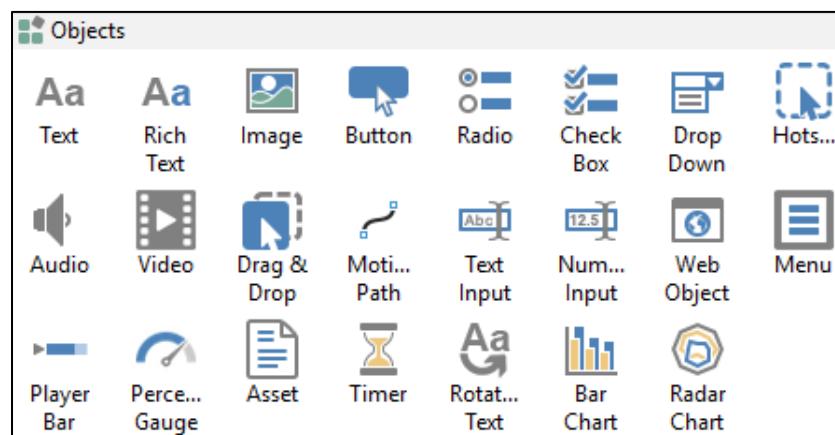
Objects

Aa Text
Aa Rich Text
Image
Button
Radio
Check Box
Drop Down
Hots...

Audio
Video
Drag & Drop
Moti... Path
Abc Text Input
12.5 Num... Input
Web Object
Menu

Player Bar
Perce... Gauge
Asset
Timer
Aa Rotat... Text
Bar Chart
Radar Chart